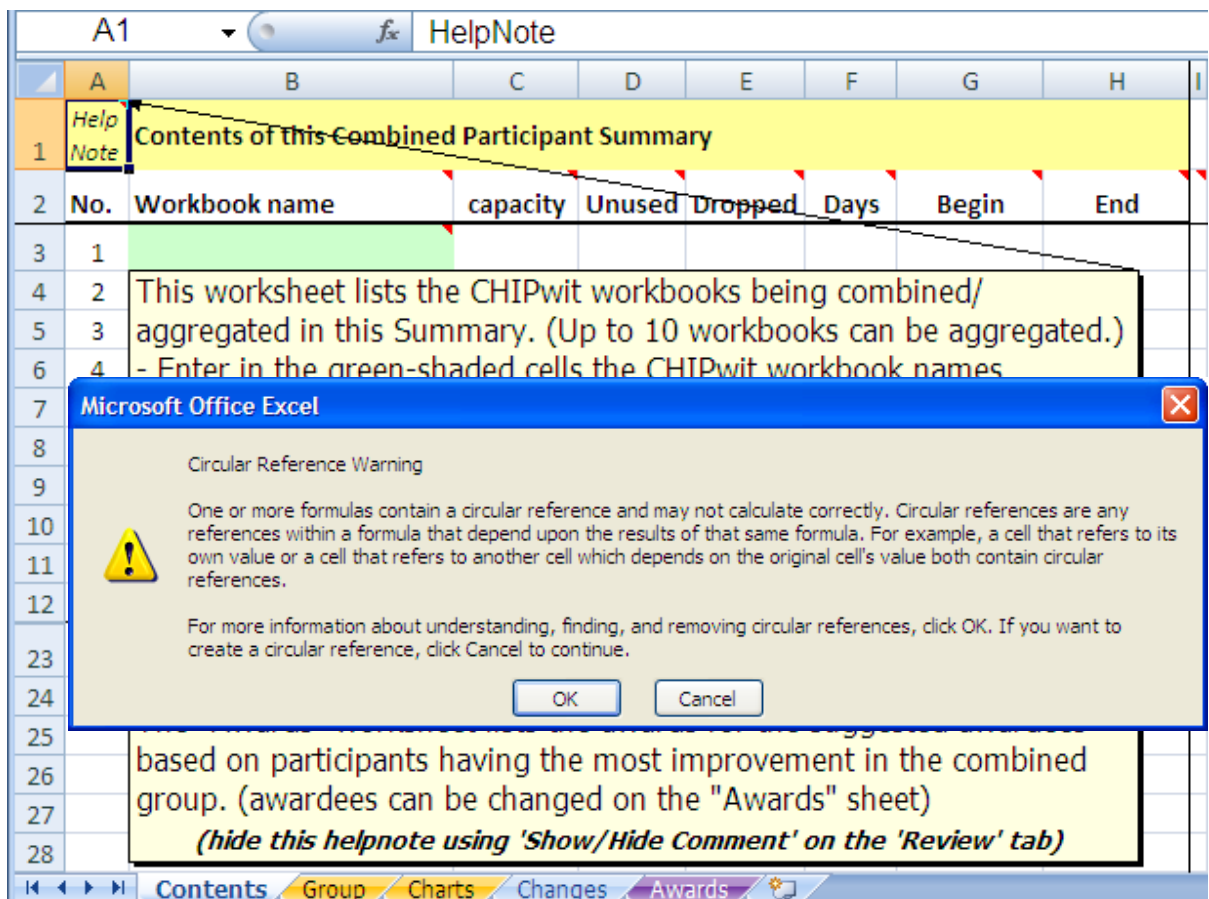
A1 $f_x$ HelpNote

| | A | B | C | D | E | F | G | H |
|---|---|---|---|---|---|---|---|---|
| 1 | Help Note | Contents of this Combined Participant Summary | | | | | | |
| 2 | No. | Workbook name | capacity | Unused | Dropped | Days | Begin | End |
| 3 | 1 | | | | | | | |
| 4 | 2 | | | | | | | |
| 5 | 3 | | | | | | | |
| 6 | 4 | | | | | | | |
| 7 | | | | | | | | |
| 8 | | | | | | | | |
| 9 | | | | | | | | |
| 10 | | | | | | | | |
| 11 | | | | | | | | |
| 12 | | | | | | | | |
| 23 | | | | | | | | |
| 24 | | | | | | | | |
| 25 | | | | | | | | |
| 26 | | | | | | | | |
| 27 | | | | | | | | |
| 28 | | | | | | | | |

This worksheet lists the CHIPwit workbooks being combined/ aggregated in this Summary. (Up to 10 workbooks can be aggregated.)
- Enter in the green-shaded cells the CHIPwit workbook names

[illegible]
based on participants having the most improvement in the combined group. (awardees can be changed on the "Awards" sheet)
(hide this helpnote using 'Show/Hide Comment' on the 'Review' tab)

Microsoft Office Excel

Circular Reference Warning

One or more formulas contain a circular reference and may not calculate correctly. Circular references are any references within a formula that depend upon the results of that same formula. For example, a cell that refers to its own value or a cell that refers to another cell which depends on the original cell's value both contain circular references.

For more information about understanding, finding, and removing circular references, click OK. If you want to create a circular reference, click Cancel to continue.

OK Cancel

Contents Group Charts Changes Awards